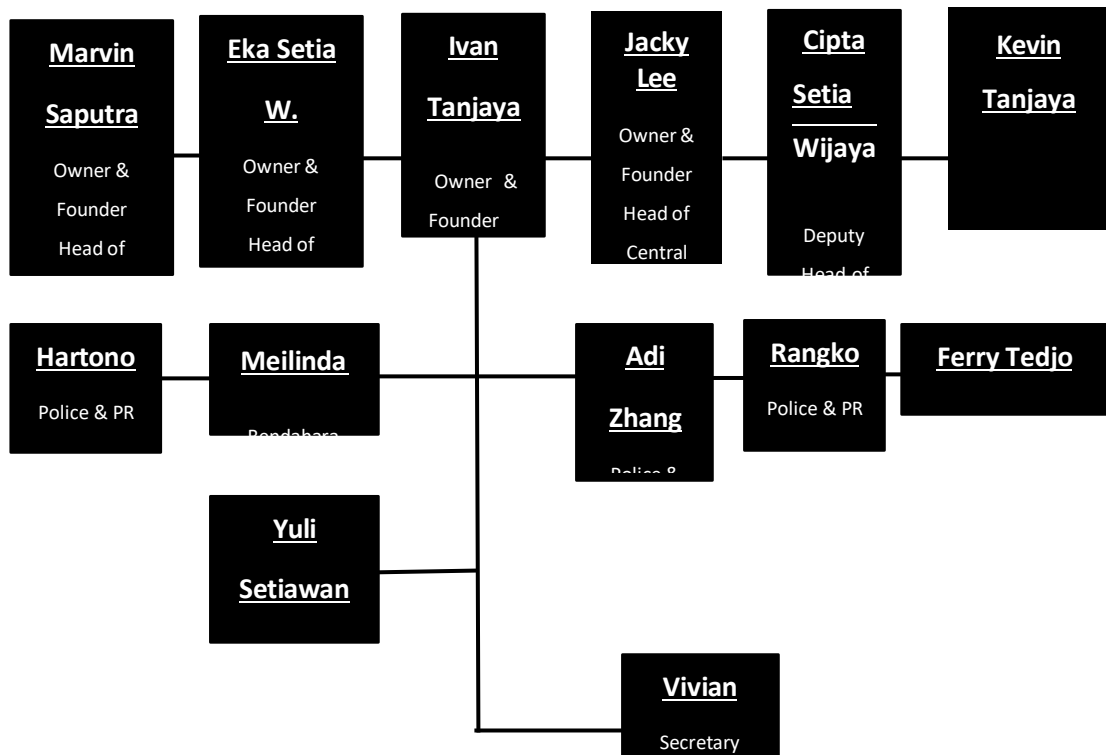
Marvin Saputra
Owner & Founder Head of

Eka Setia W.
Owner & Founder Head of

Ivan Tanjaya
Owner & Founder

Jacky Lee
Owner & Founder Head of Central

Cipta Setia Wijaya
Deputy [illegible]

Kevin Tanjaya

Hartono
Police & PR

Meilinda
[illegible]

Adi Zhang
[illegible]

Rangko
Police & PR

Ferry Tedjo

Yuli Setiawan

Vivian
Secretary